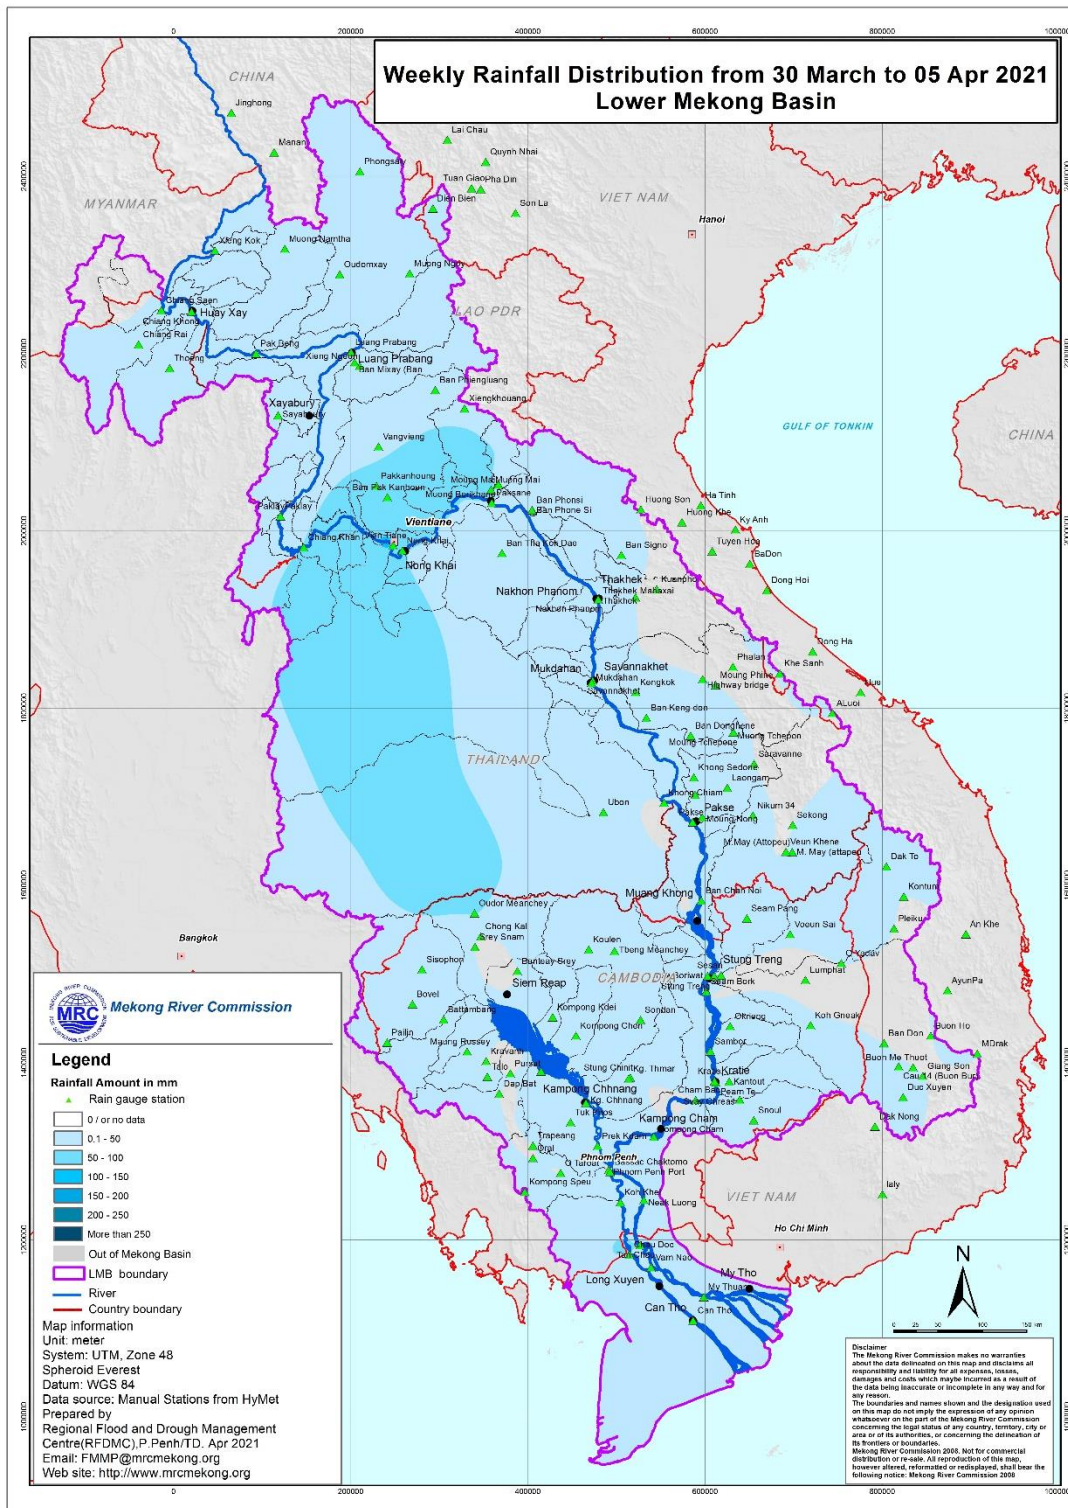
Weekly Rainfall Distribution from 30 March to 05 Apr 2021
Lower Mekong Basin

0 200000 400000 600000 800000 1000000

CHINA
MYANMAR
VIET NAM
LAO PDR
GULF OF TONKIN
CHINA
THAILAND
CAMBODIA
VIET NAM

Jinghong
Manan
Lai Chau
Quynh Nhai
Phongsaly
Tuan Giao
Pha Din
Dien Bien
Son La
Hanoi
Xieng Kok
Muong Namtha
Oudomxay
Muong Ngoy
Chiang Saen
Huay Xay
Chiang Khong
Chiang Rai
Thoeng
Pak Beng
Xieng Ngeun
Luang Prabang
Luang Prabang
Ban Mixay (Ban
Ban Phienglruang
Xiengkhouang
Xayabury
Sayabury
Vangvieng
Pakkanhoung
Ban Pak Kanhoun
Muong Mai
Muong Mai
Muong Borikhane
Paksane
Paklay
Paklay
Vientiane
Chiang Khan
Nong Khai
Nong Khai
Ban Phonsi
Ban Phone Si
Huong Son
Ha Tinh
Huong Khe
Ky Anh
Tuyen Hoa
BaDon
Ban Tha Kok Dao
Ban Signo
Thakhek
Kuanpho
Thakhek
Mahaxai
Dong Hoi
Nakhon Phanom
Nakhon Phanom
Dong Ha
Phalan
Khe Sanh
Mukdahan
Savannakhet
Mukdahan
Kengkok
Savannakhet
Moung Phine
Highway bridge
Hue
ALuoi
Ban Keng don
Ban Donghene
Muong Tchepon
Moung Tchepone
Saravanne
Khong Sedone
Laongam
Khong Chiam
Ubon
Pakse
Pakse
Moung Nong
Nikum 34
Sekong
M.May (Attopeu)
Veun Khene
M. May (attapeu)
Dak To
Kontum
Muang Khong
Ban Chan Noi
Oudor Meanchey
Seam Pang
Pleiku
Veun Sai
An Khe
Bangkok
Chong Kal
Srey Snam
Koulen
Tbeng Meanchey
Sisophon
Banteay Srey
Stung Treng
Sesan
Stung Treng
Siem Reap
Siem Bork
Lumphat
O Yadav
AyunPa
Bovel
Kompong Kdei
Sondan
Kratie
Battambang
Kompong Chen
Koh Gneak
Pailin
Sambor
Buon Ho
Maung Russey
Krakor
Ban Don
MDrak
Buon Me Thuot
Talo
Pursat
Stung Chinit
Kg. Thmar
Kratie
Giang Son
Cau 14 (Buon Bur)
Kratie
Kantout
Duc Xuyen
Dap Bat
Kampong Chhnang
Kg. Chhnang
Cham Bak
Peam Te
Tuk Phos
Kampong Cham
Snoul
Dak Nong
Kompong Cham
Trapeang
Prek Kdam
Phnom Penh
Chaktomo
Oral
O Tuluot
Bassac
Phnom Penh Port
Kompong Speu
Koh Khel
Neak Luong
Ialy
Ho Chi Minh
Tan Chau
Vam Nao
Chau Doc
My Tho
My Thuan
Long Xuyen
Can Tho
Can Tho

Mekong River Commission
MRC

Legend
Rainfall Amount in mm
Rain gauge station
0 / or no data
0.1 - 50
50 - 100
100 - 150
150 - 200
200 - 250
More than 250
Out of Mekong Basin
LMB boundary
River
Country boundary
Map information
Unit: meter
System: UTM, Zone 48
Spheroid Everest
Datum: WGS 84
Data source: Manual Stations from HyMet
Prepared by
Regional Flood and Drough Management Centre(RFDMC),P.Penh/TD. Apr 2021
Email: FMMP@mrcmekong.org
Web site: http://www.mrcmekong.org

N
0 25 50 100 150 km

Disclaimer
The Mekong River Commission makes no warranties about the data delineated on this map and disclaims all responsibility and liability for all expenses, losses, damages and costs which maybe incurred as a result of the data being inaccurate or incomplete in any way and for any reason.
The boundaries and names shown and the designation used on this map do not imply the expression of any opinion whatsoever on the part of the Mekong River Commission concerning the legal status of any country, territory, city or area or of its authorities, or concerning the delineation of its frontiers or boundaries.
Mekong River Commission 2008. Not for commercial distribution or re-sale. All reproduction of this map, however altered, reformatted or redisplayed, shall bear the following notice: Mekong River Commission 2008